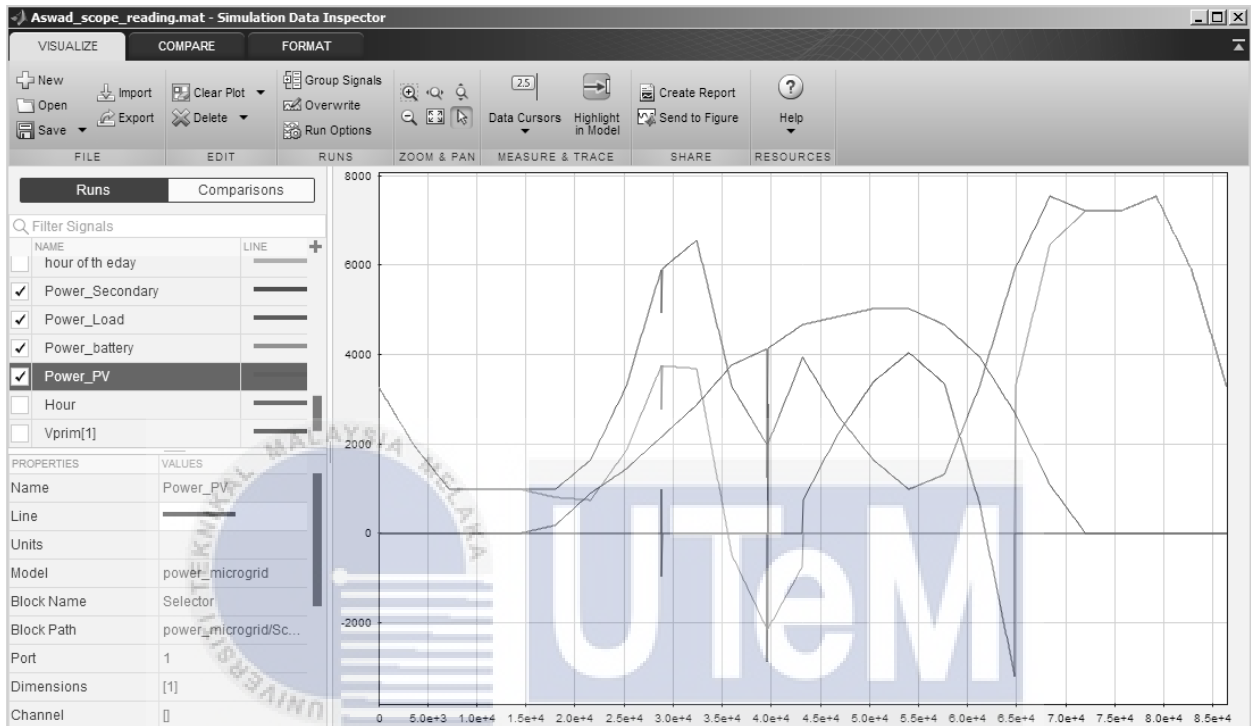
Aswad_scope_reading.mat - Simulation Data Inspector

VISUALIZE COMPARE FORMAT

New Open Save Import Export
FILE

Clear Plot Delete
EDIT

Group Signals Overwrite Run Options
RUNS

ZOOM & PAN

2.5 Data Cursors Highlight in Model
MEASURE & TRACE

Create Report Send to Figure
SHARE

Help
RESOURCES

Runs Comparisons

Filter Signals

| NAME | LINE |
|---|---|
| hour of th eday | |
| ✓ Power_Secondary | |
| ✓ Power_Load | |
| ✓ Power_battery | |
| ✓ Power_PV | |
| Hour | |
| Vprim[1] | |

| PROPERTIES | VALUES |
|---|---|
| Name | Power_PV |
| Line | |
| Units | |
| Model | power_microgrid |
| Block Name | Selector |
| Block Path | power_microgrid/Sc... |
| Port | 1 |
| Dimensions | [1] |
| Channel | [] |

8000
6000
4000
2000
0
-2000

0 5.0e+3 1.0e+4 1.5e+4 2.0e+4 2.5e+4 3.0e+4 3.5e+4 4.0e+4 4.5e+4 5.0e+4 5.5e+4 6.0e+4 6.5e+4 7.0e+4 7.5e+4 8.0e+4 8.5e+4

MALAYSIA MELAKA
UTeM